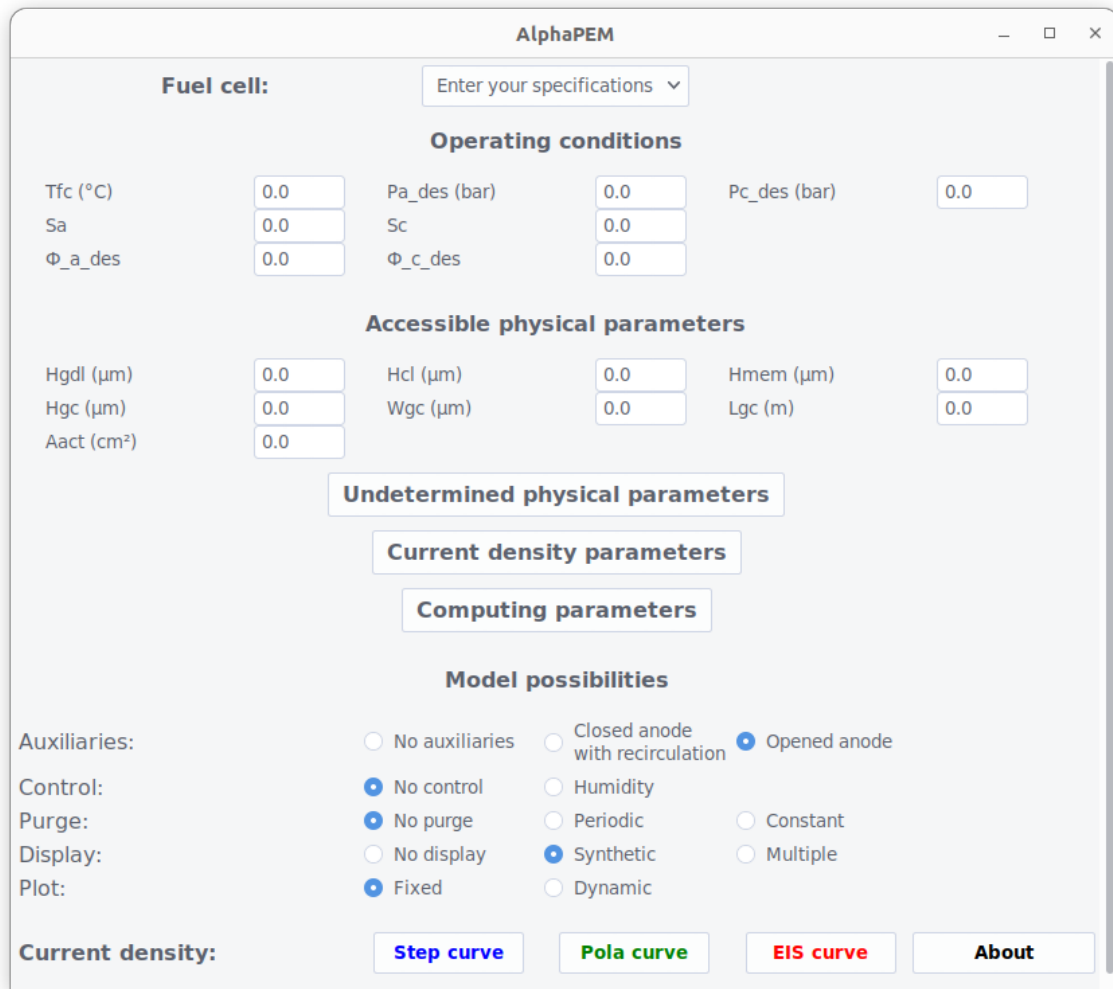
AlphaPEM

Fuel cell: Enter your specifications

Operating conditions

Tfc (°C) 0.0 Pa_des (bar) 0.0 Pc_des (bar) 0.0
Sa 0.0 Sc 0.0
Φ_a_des 0.0 Φ_c_des 0.0

Accessible physical parameters

Hgdl (µm) 0.0 Hcl (µm) 0.0 Hmem (µm) 0.0
Hgc (µm) 0.0 Wgc (µm) 0.0 Lgc (m) 0.0
Aact (cm²) 0.0

Undetermined physical parameters

Current density parameters

Computing parameters

Model possibilities

Auxiliaries: No auxiliaries Closed anode with recirculation Opened anode
Control: No control Humidity
Purge: No purge Periodic Constant
Display: No display Synthetic Multiple
Plot: Fixed Dynamic

Current density: Step curve Pola curve EIS curve About